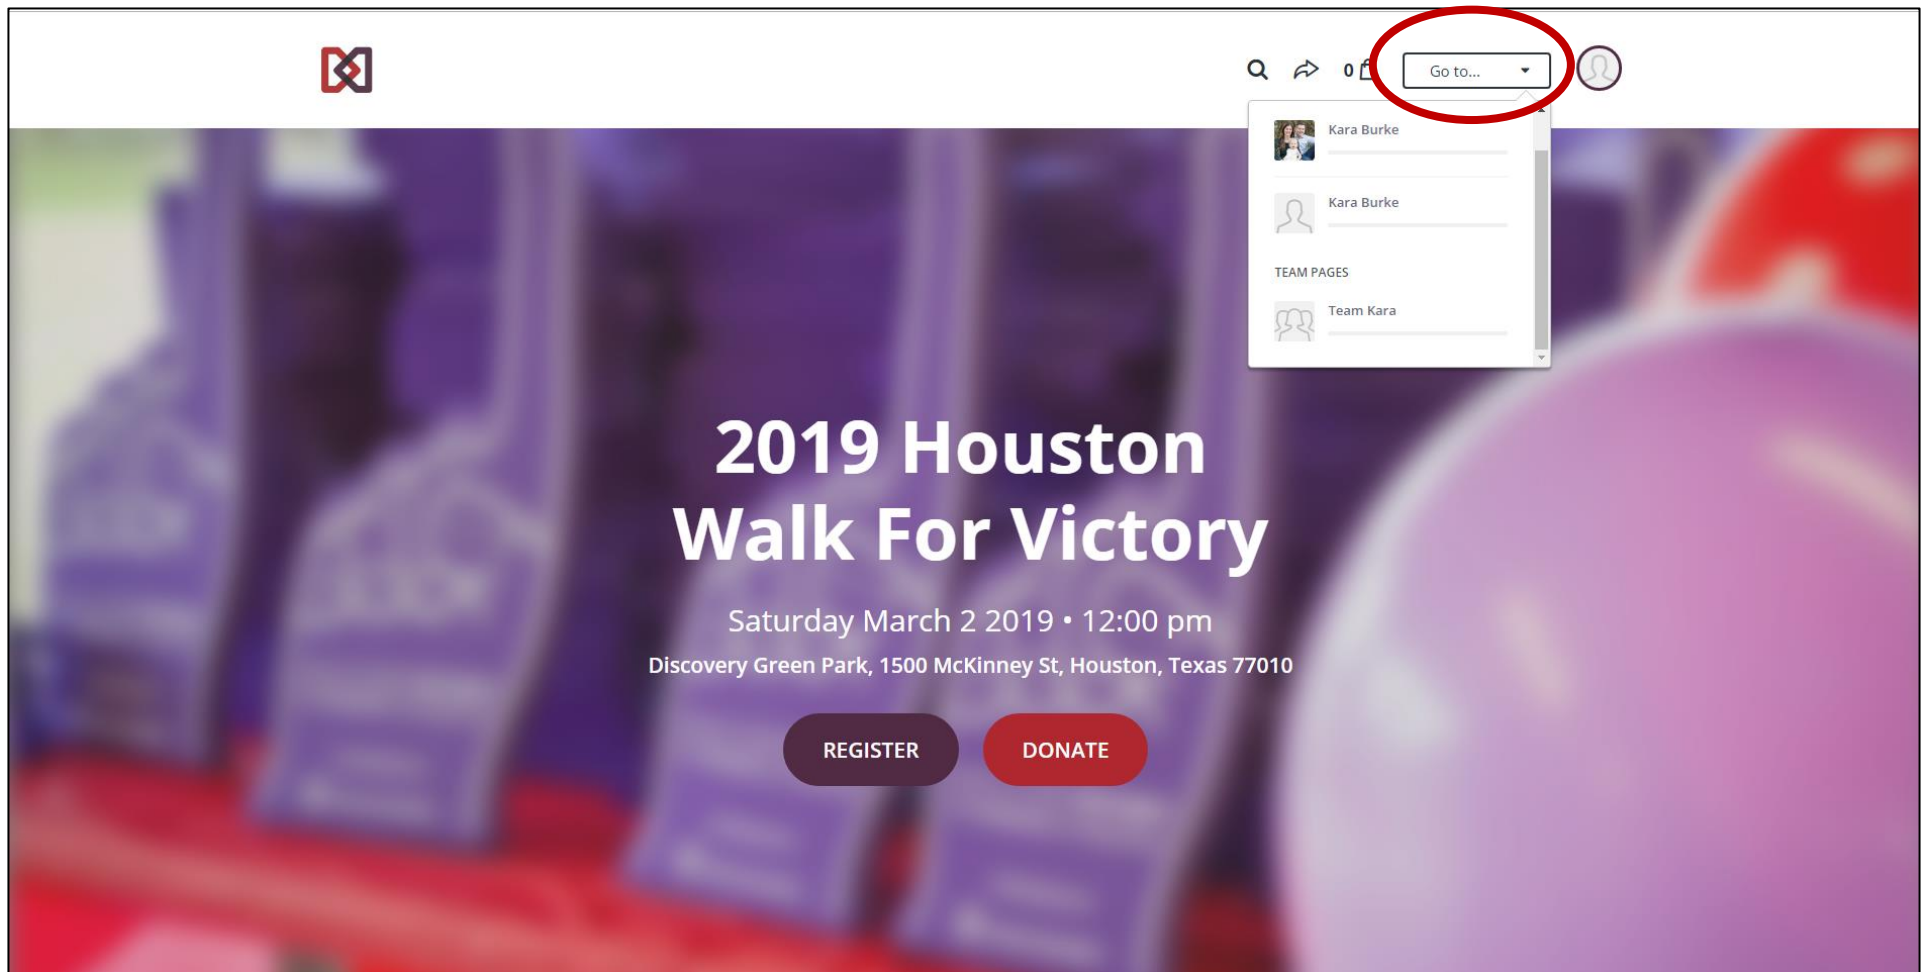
0

Go to...

Kara Burke

Kara Burke

TEAM PAGES

Team Kara

2019 Houston Walk For Victory

Saturday March 2 2019 • 12:00 pm

Discovery Green Park, 1500 McKinney St, Houston, Texas 77010

REGISTER

DONATE